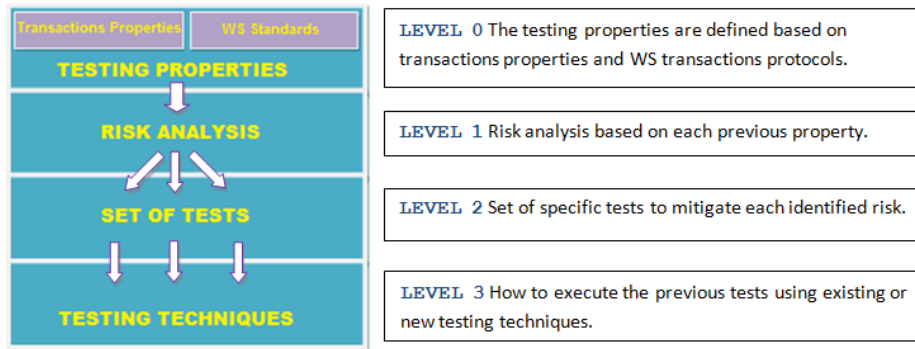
Transactions Properties

WS Standards

TESTING PROPERTIES

RISK ANALYSIS

SET OF TESTS

TESTING TECHNIQUES

LEVEL 0 The testing properties are defined based on transactions properties and WS transactions protocols.

LEVEL 1 Risk analysis based on each previous property.

LEVEL 2 Set of specific tests to mitigate each identified risk.

LEVEL 3 How to execute the previous tests using existing or new testing techniques.